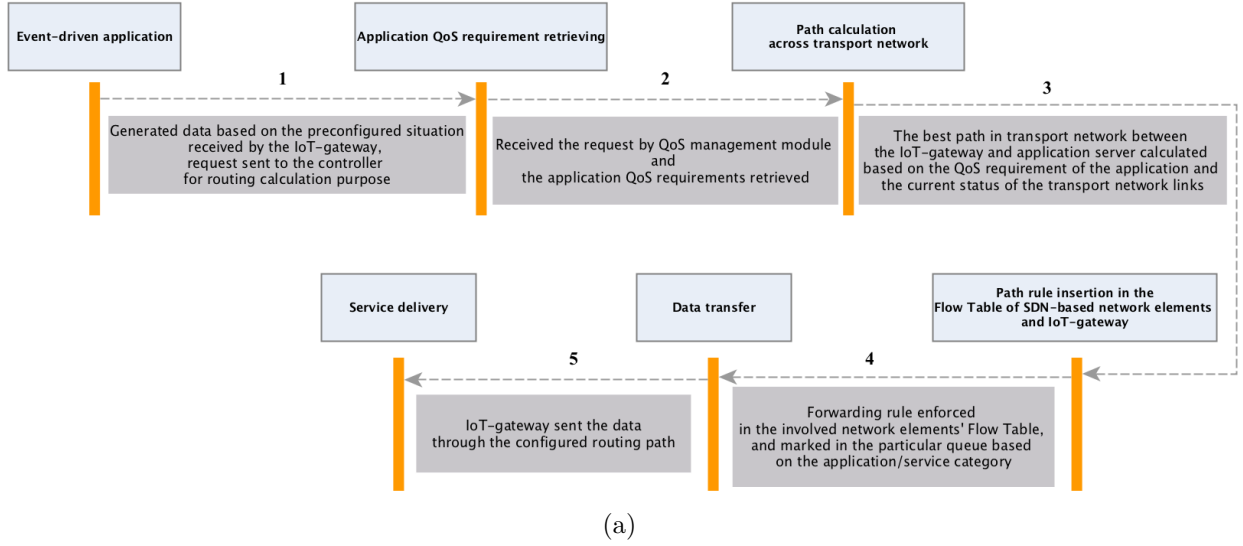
Event-driven application

Application QoS requirement retrieving

Path calculation across transport network

1

2

3

Generated data based on the preconfigured situation received by the IoT-gateway, request sent to the controller for routing calculation purpose

Received the request by QoS management module and the application QoS requirements retrieved

The best path in transport network between the IoT-gateway and application server calculated based on the QoS requirement of the application and the current status of the transport network links

Service delivery

Data transfer

Path rule insertion in the Flow Table of SDN-based network elements and IoT-gateway

5

4

IoT-gateway sent the data through the configured routing path

Forwarding rule enforced in the involved network elements' Flow Table, and marked in the particular queue based on the application/service category

(a)